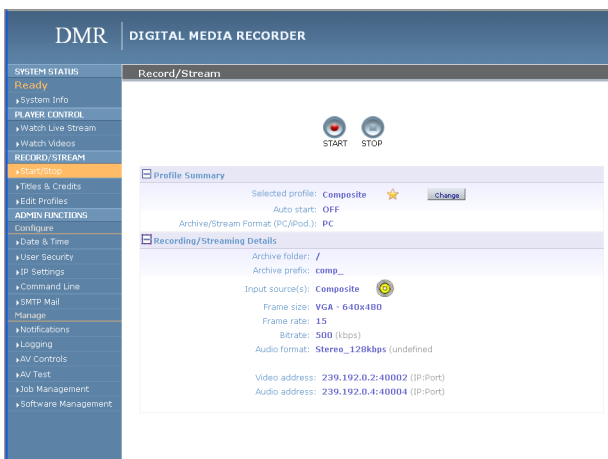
DMR | DIGITAL MEDIA RECORDER

SYSTEM STATUS
Ready
System Info
PLAYER CONTROL
Watch Live Stream
Watch Videos
RECORD/STREAM
Start/Stop
Titles & Credits
Edit Profiles
ADMIN FUNCTIONS
Configure
Date & Time
User Security
IP Settings
Command Line
SMTP Mail
Manage
Notifications
Logging
AV Controls
AV Test
Job Management
Software Management

Record/Stream

START STOP

Profile Summary
Selected profile: Composite Change
Auto start: OFF
Archive/Stream Format (PC/iPod): PC

Recording/Streaming Details
Archive folder: /
Archive prefix: comp_
Input source(s): Composite
Frame size: VGA - 640x480
Frame rate: 15
Bitrate: 500 (kbps)
Audio format: Stereo_128kbps (undefined
Video address: 239.192.0.2:40002 (IP:Port)
Audio address: 239.192.0.4:40004 (IP:Port)